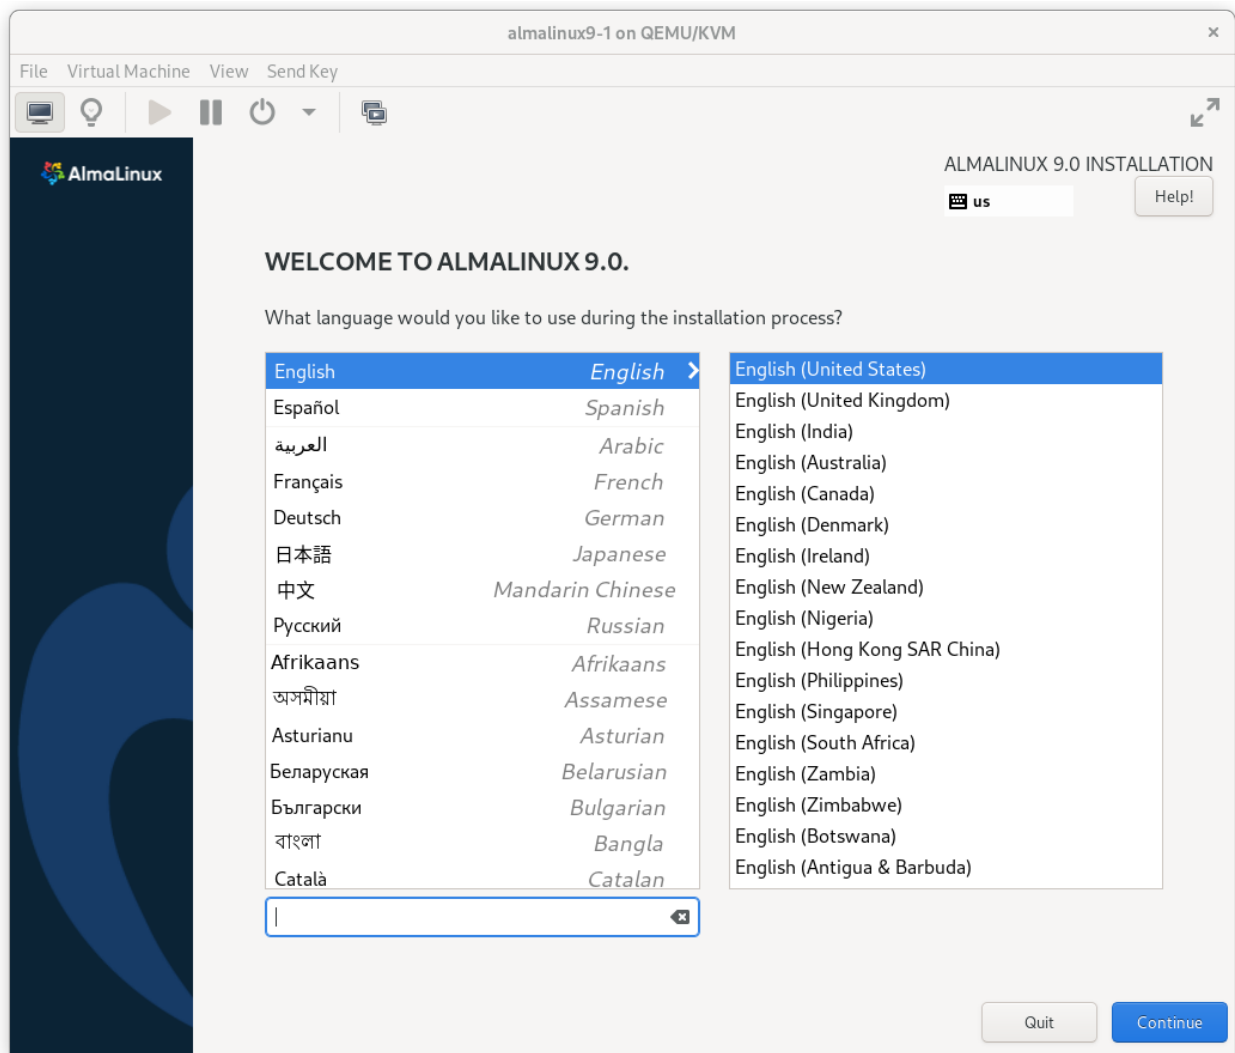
almalinux9-1 on QEMU/KVM

File Virtual Machine View Send Key

AlmaLinux

ALMALINUX 9.0 INSTALLATION

us

Help!

WELCOME TO ALMALINUX 9.0.

What language would you like to use during the installation process?

| | |
|---|---|
| English | English |
| Español | Spanish |
| العربية | Arabic |
| Français | French |
| Deutsch | German |
| 日本語 | Japanese |
| 中文 | Mandarin Chinese |
| Русский | Russian |
| Afrikaans | Afrikaans |
| অসমীয়া | Assamese |
| Asturianu | Asturian |
| Беларуская | Belarusian |
| Български | Bulgarian |
| বাংলা | Bangla |
| Català | Catalan |

English (United States)
English (United Kingdom)
English (India)
English (Australia)
English (Canada)
English (Denmark)
English (Ireland)
English (New Zealand)
English (Nigeria)
English (Hong Kong SAR China)
English (Philippines)
English (Singapore)
English (South Africa)
English (Zambia)
English (Zimbabwe)
English (Botswana)
English (Antigua & Barbuda)

Quit

Continue